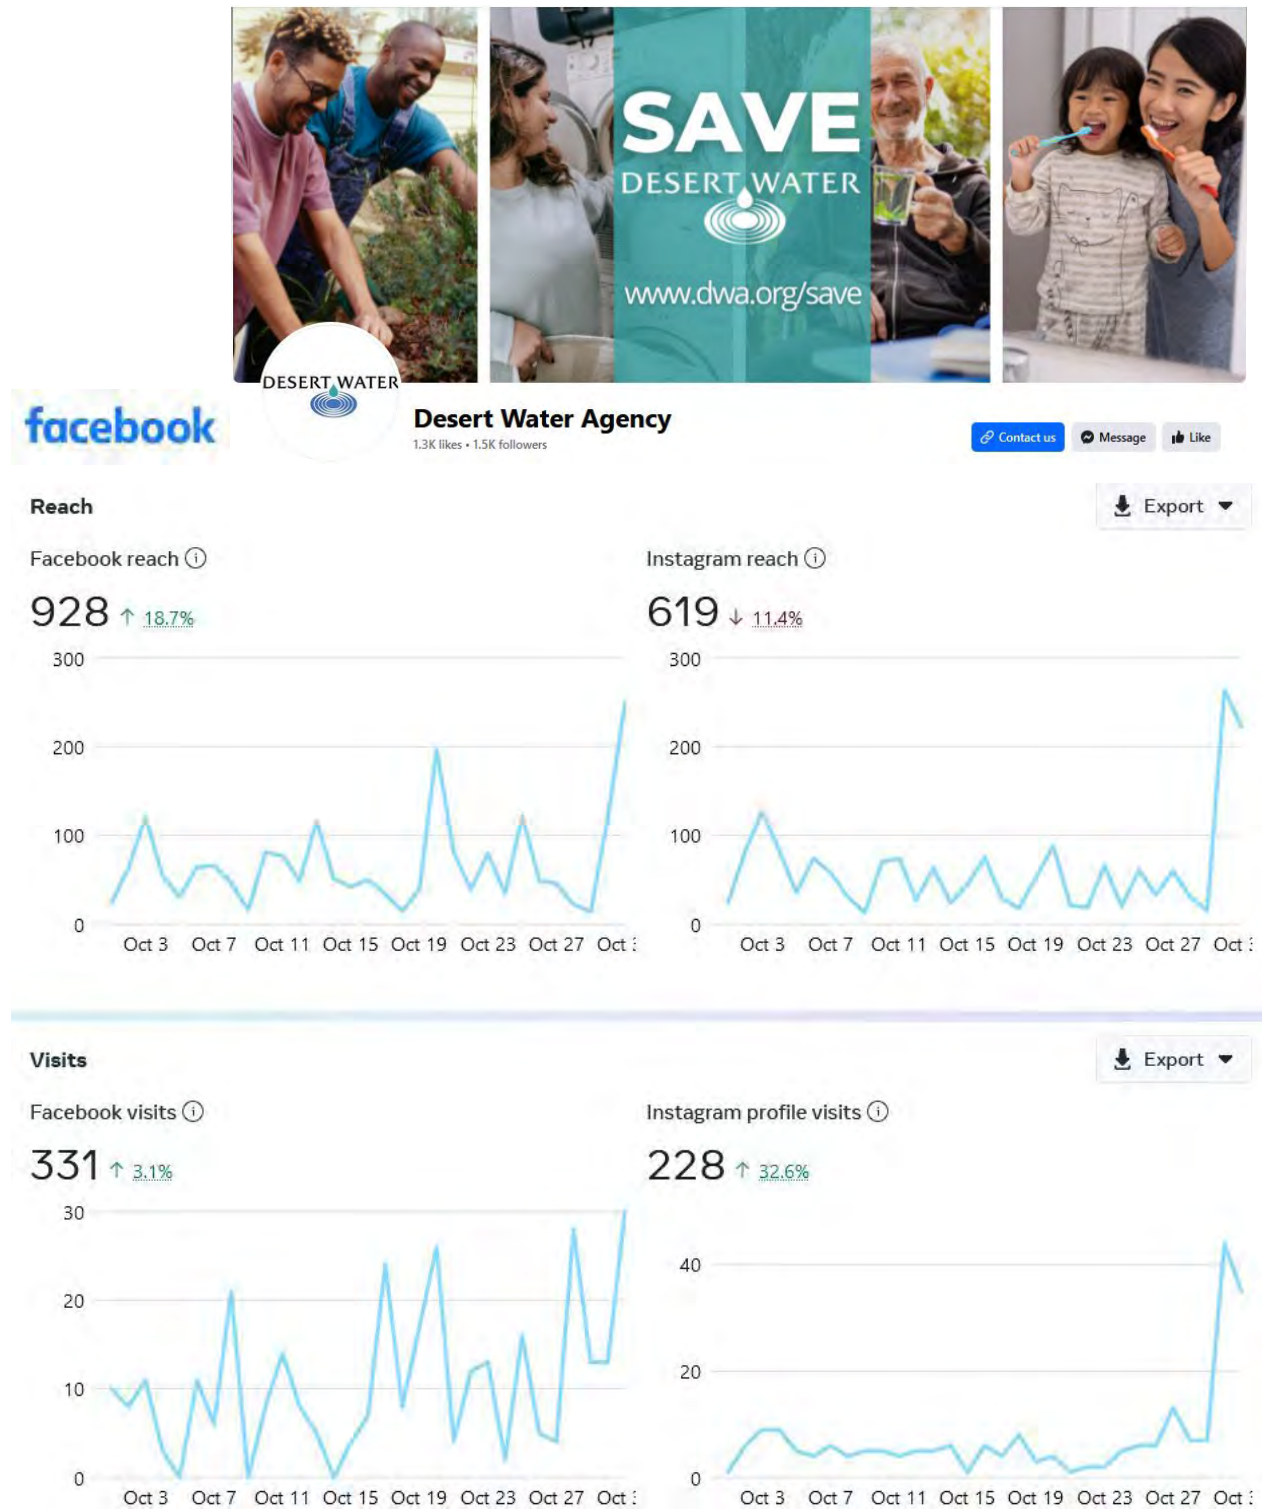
SAVE
DESERT WATER
www.dwa.org/save

DESERT WATER

facebook

Desert Water Agency
1.3K likes • 1.5K followers

Contact us
Message
Like

Reach

Export

Facebook reach
928 ↑ 18.7%

300
200
100
0
Oct 3 Oct 7 Oct 11 Oct 15 Oct 19 Oct 23 Oct 27 Oct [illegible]

Instagram reach
619 ↓ 11.4%

300
200
100
0
Oct 3 Oct 7 Oct 11 Oct 15 Oct 19 Oct 23 Oct 27 Oct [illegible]

Visits

Export

Facebook visits
331 ↑ 3.1%

30
20
10
0
Oct 3 Oct 7 Oct 11 Oct 15 Oct 19 Oct 23 Oct 27 Oct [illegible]

Instagram profile visits
228 ↑ 32.6%

40
20
0
Oct 3 Oct 7 Oct 11 Oct 15 Oct 19 Oct 23 Oct 27 Oct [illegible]